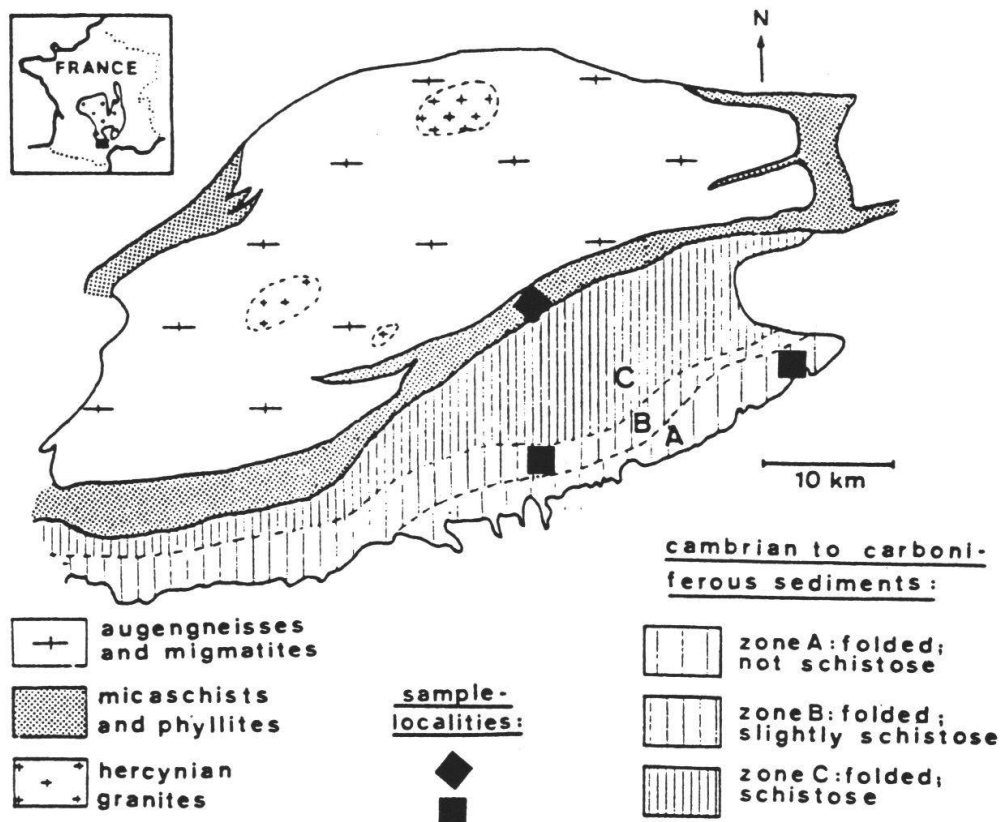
FRANCE

N

C

B

A

10 km

cambrian to carboniferous sediments:

augengneisses and migmatites

micaschists and phyllites

hercynian granites

sample-localities:

zone A: folded; not schistose

zone B: folded; slightly schistose

zone C: folded; schistose